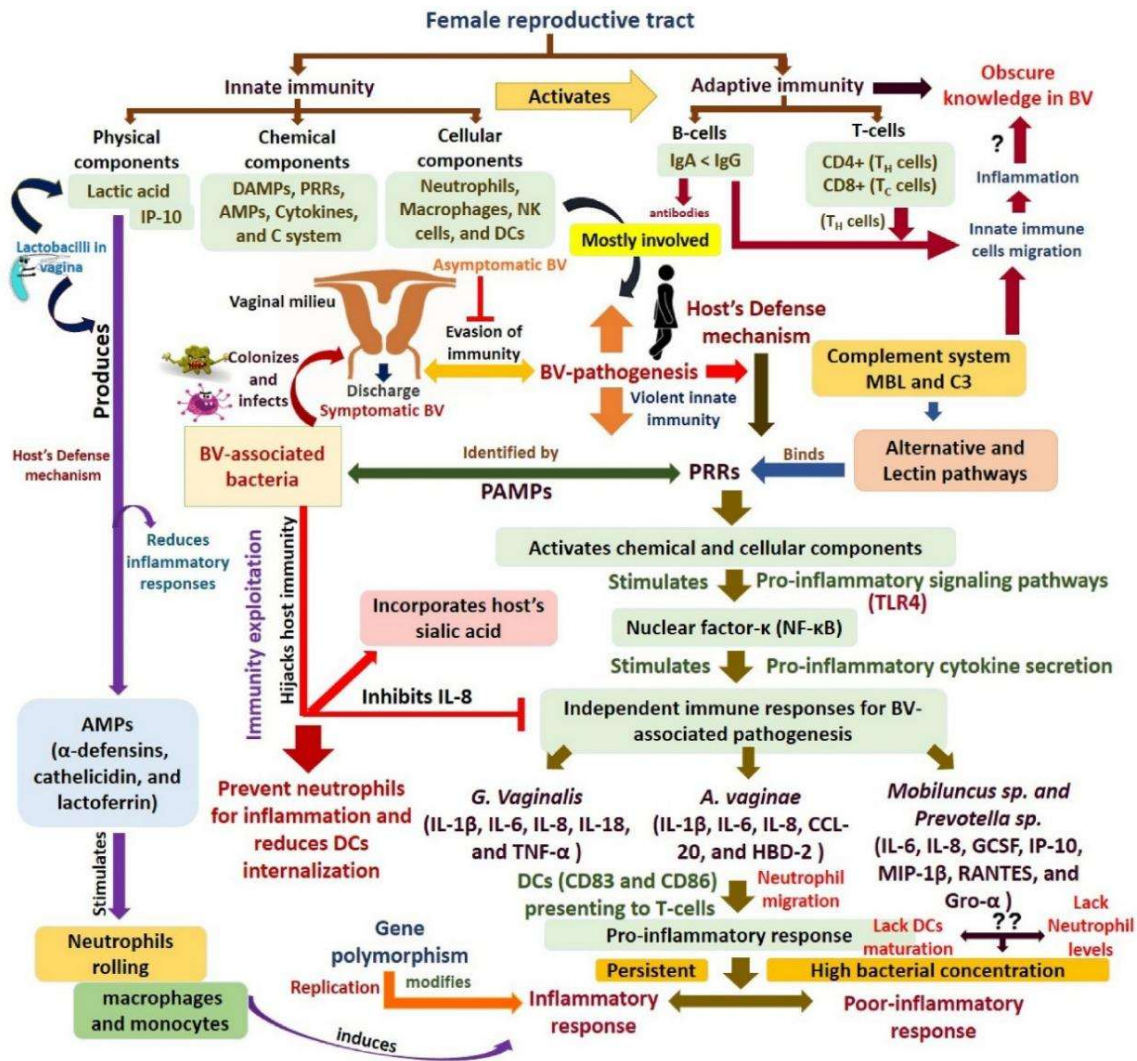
Female reproductive tract

Innate immunity

Activates

Adaptive immunity

Obscure knowledge in BV

Physical components

Chemical components

Cellular components

B-cells

T-cells

Lactic acid

IP-10

DAMPs, PRRs, AMPs, Cytokines, and C system

Neutrophils, Macrophages, NK cells, and DCs

IgA < IgG

CD4+ ($T_H$ cells)
CD8+ ($T_C$ cells)

?

Inflammation

antibodies

($T_H$ cells)

Mostly involved

Innate immune cells migration

Lactobacilli in vagina

Asymptomatic BV

Vaginal milieu

Evasion of immunity

Host's Defense mechanism

Colonizes and infects

Discharge

Symptomatic BV

BV-pathogenesis

Violent innate immunity

Complement system MBL and C3

Produces

BV-associated bacteria

Identified by

PAMPs

PRRs

Binds

Alternative and Lectin pathways

Host's Defense mechanism

Reduces inflammatory responses

Hijacks host immunity

Immunity exploitation

Activates chemical and cellular components

Stimulates

Pro-inflammatory signaling pathways (TLR4)

Incorporates host's sialic acid

Nuclear factor-κ (NF-κB)

Stimulates

Pro-inflammatory cytokine secretion

Inhibits IL-8

Independent immune responses for BV-associated pathogenesis

AMPs (α-defensins, cathelicidin, and lactoferrin)

Prevent neutrophils for inflammation and reduces DCs internalization

G. Vaginalis (IL-1β, IL-6, IL-8, IL-18, and TNF-α )

A. vaginae (IL-1β, IL-6, IL-8, CCL-20, and HBD-2 )

Mobiluncus sp. and Prevotella sp. (IL-6, IL-8, GCSF, IP-10, MIP-1β, RANTES, and Gro-α )

Stimulates

DCs (CD83 and CD86) presenting to T-cells

Neutrophil migration

Lack DCs maturation

??

Lack Neutrophil levels

Neutrophils rolling

Gene polymorphism

Pro-inflammatory response

modifies

Persistent

High bacterial concentration

Replication

macrophages and monocytes

Inflammatory response

Poor-inflammatory response

induces